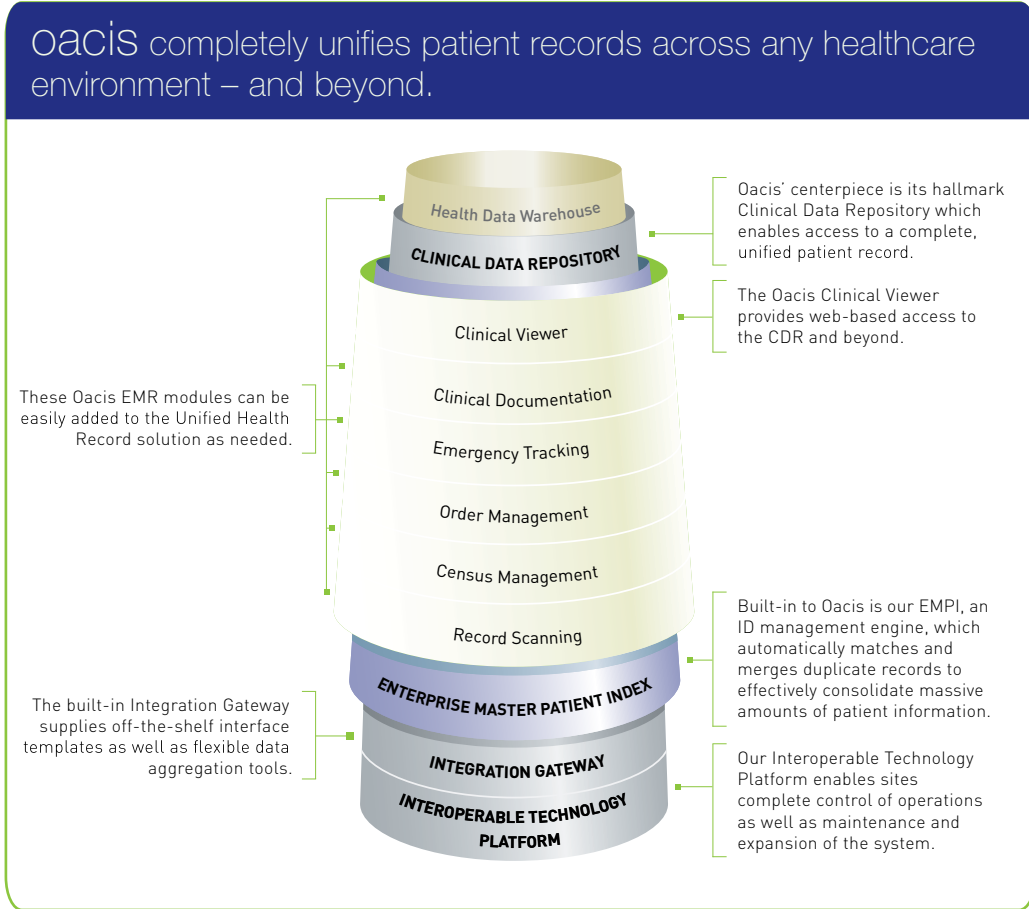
oacis completely unifies patient records across any healthcare environment – and beyond.

Health Data Warehouse

CLINICAL DATA REPOSITORY

Oacis' centerpiece is its hallmark Clinical Data Repository which enables access to a complete, unified patient record.

Clinical Viewer

The Oacis Clinical Viewer provides web-based access to the CDR and beyond.

These Oacis EMR modules can be easily added to the Unified Health Record solution as needed.

Clinical Documentation

Emergency Tracking

Order Management

Census Management

Record Scanning

Built-in to Oacis is our EMPI, an ID management engine, which automatically matches and merges duplicate records to effectively consolidate massive amounts of patient information.

ENTERPRISE MASTER PATIENT INDEX

The built-in Integration Gateway supplies off-the-shelf interface templates as well as flexible data aggregation tools.

INTEGRATION GATEWAY

INTEROPERABLE TECHNOLOGY PLATFORM

Our Interoperable Technology Platform enables sites complete control of operations as well as maintenance and expansion of the system.